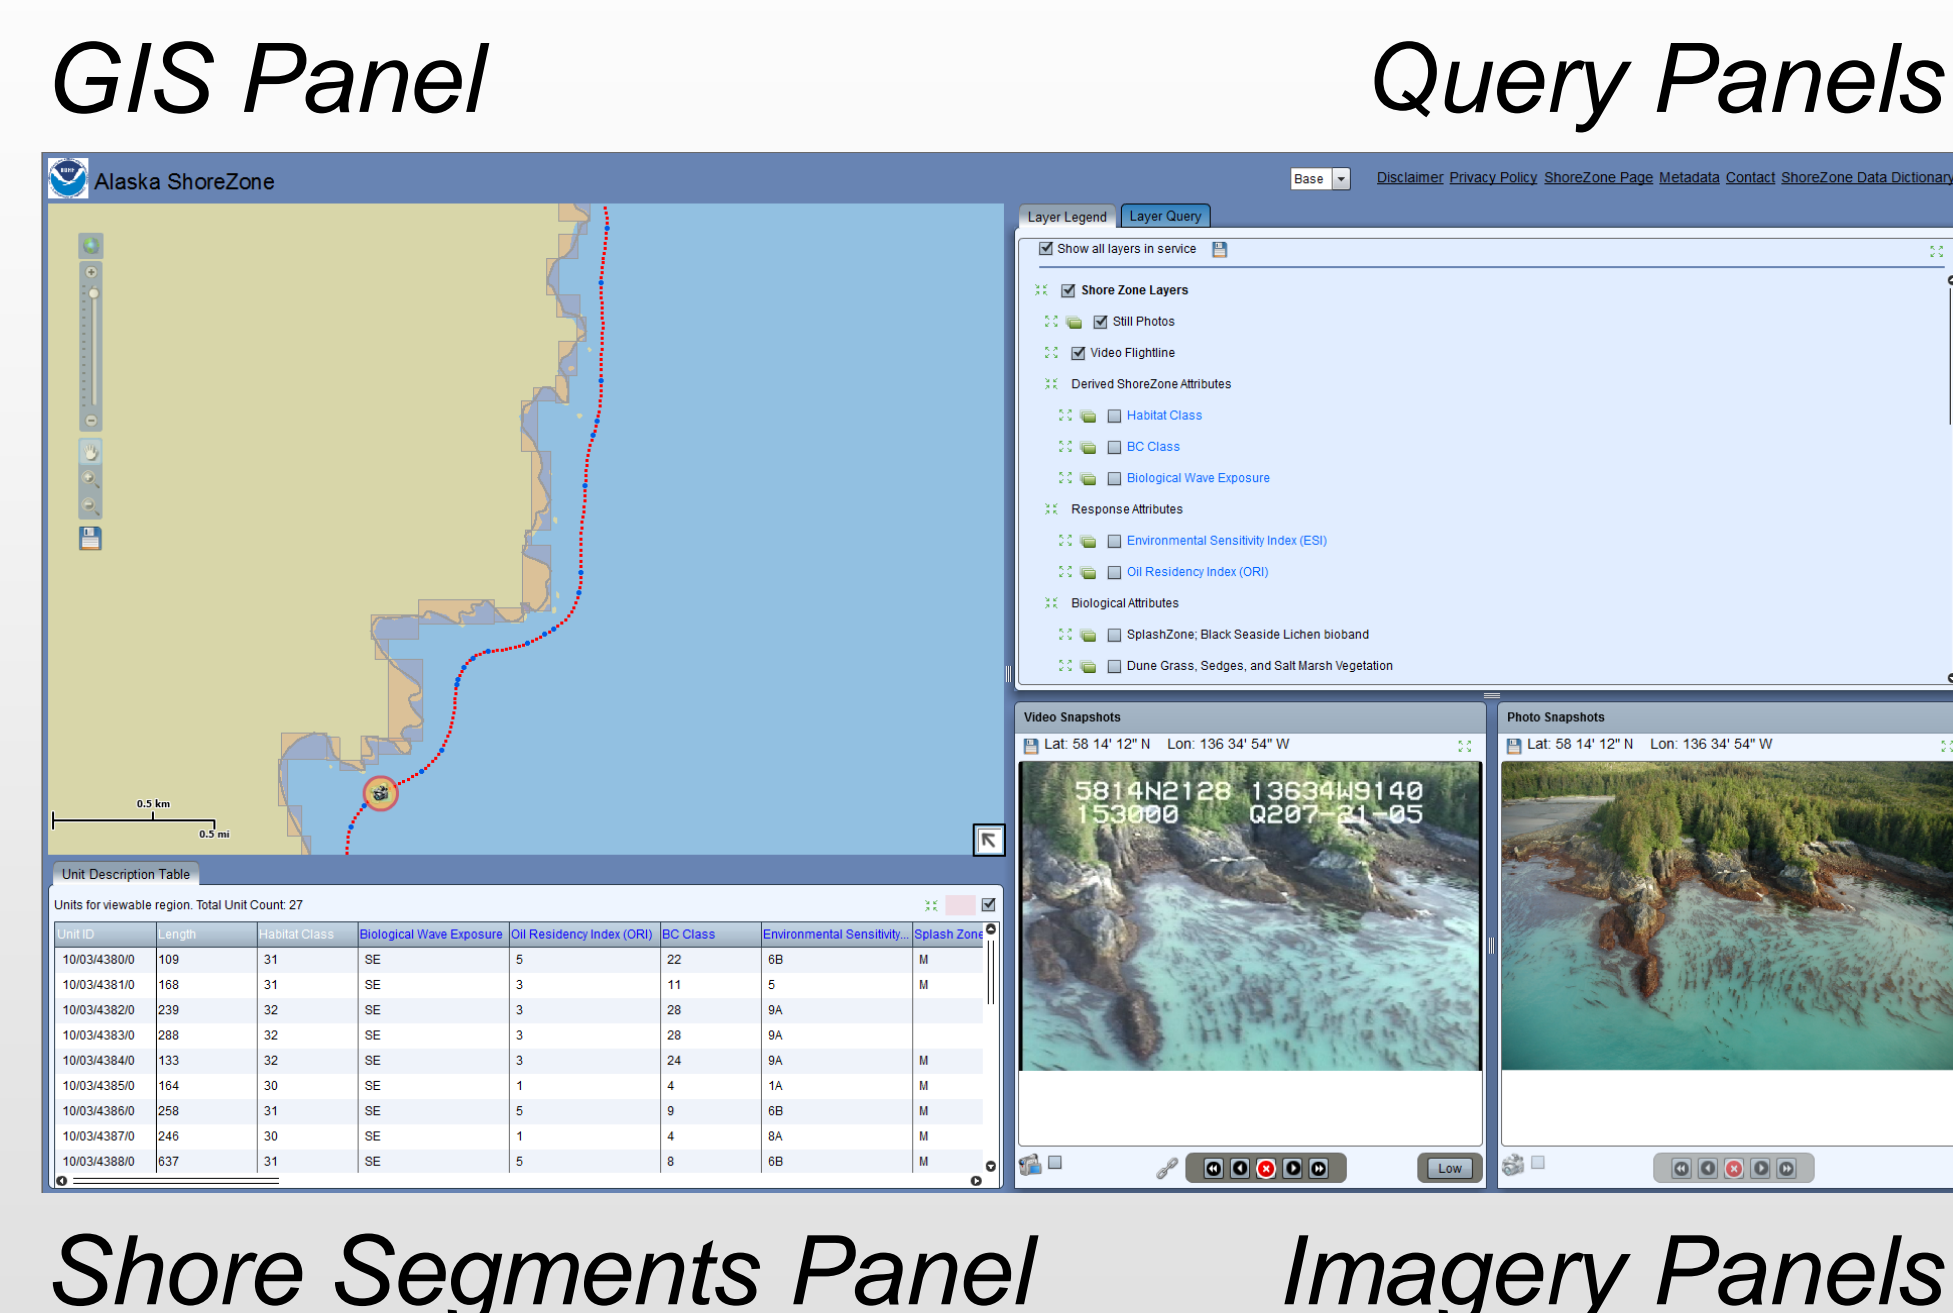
GIS Panel

Query Panels

Alaska ShoreZone

Base

Disclaimer Privacy Policy ShoreZone Page Metadata Contact ShoreZone Data Dictionary

Layer Legend Layer Query

Show all layers in service

Shore Zone Layers

Still Photos

Video Flightline

Derived ShoreZone Attributes

Habitat Class

BC Class

Biological Wave Exposure

Response Attributes

Environmental Sensitivity Index (ESI)

Oil Residency Index (ORI)

Biological Attributes

SplashZone; Black Seaside Lichen bioband

Dune Grass, Sedges, and Salt Marsh Vegetation

0.5 km

0.5 mi

Unit Description Table

Units for viewable region. Total Unit Count: 27

| Unit ID | Length | Habitat Class | Biological Wave Exposure | Oil Residency Index (ORI) | BC Class | Environmental Sensitivity... | Splash Zone |
|---|---|---|---|---|---|---|---|
| 10/03/4380/0 | 109 | 31 | SE | 5 | 22 | 6B | M |
| 10/03/4381/0 | 168 | 31 | SE | 3 | 11 | 5 | M |
| 10/03/4382/0 | 239 | 32 | SE | 3 | 28 | 9A | |
| 10/03/4383/0 | 288 | 32 | SE | 3 | 28 | 9A | |
| 10/03/4384/0 | 133 | 32 | SE | 3 | 24 | 9A | M |
| 10/03/4385/0 | 164 | 30 | SE | 1 | 4 | 1A | M |
| 10/03/4386/0 | 258 | 31 | SE | 5 | 9 | 6B | M |
| 10/03/4387/0 | 246 | 30 | SE | 1 | 4 | 8A | M |
| 10/03/4388/0 | 637 | 31 | SE | 5 | 8 | 6B | M |

Video Snapshots

Lat: 58 14' 12" N Lon: 136 34' 54" W

5814N2128 13634W9140
153000 Q207-21-05

Low

Photo Snapshots

Lat: 58 14' 12" N Lon: 136 34' 54" W

Shore Segments Panel

Imagery Panels